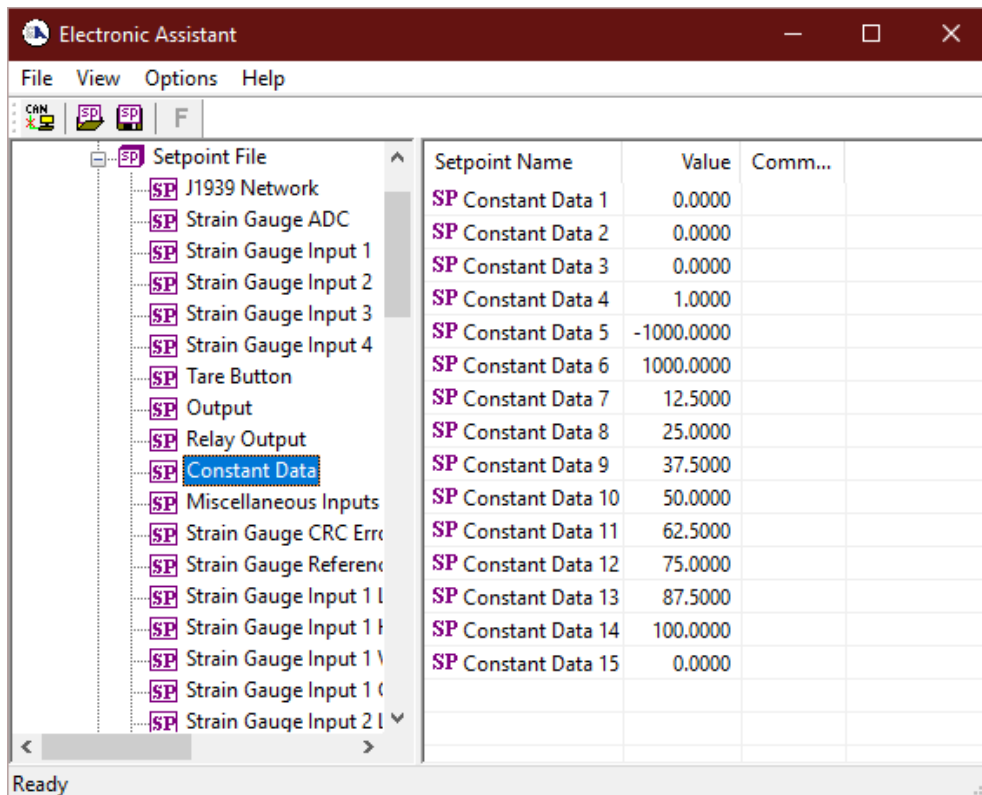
Electronic Assistant

File View Options Help

CAN SP SP F

Setpoint File
SP J1939 Network
SP Strain Gauge ADC
SP Strain Gauge Input 1
SP Strain Gauge Input 2
SP Strain Gauge Input 3
SP Strain Gauge Input 4
SP Tare Button
SP Output
SP Relay Output
SP Constant Data
SP Miscellaneous Inputs
SP Strain Gauge CRC Erro
SP Strain Gauge Referenc
SP Strain Gauge Input 1 L
SP Strain Gauge Input 1 H
SP Strain Gauge Input 1 V
SP Strain Gauge Input 1 C
SP Strain Gauge Input 2 L

| Setpoint Name | Value | Comm... |
|---|---|---|
| SP Constant Data 1 | 0.0000 | |
| SP Constant Data 2 | 0.0000 | |
| SP Constant Data 3 | 0.0000 | |
| SP Constant Data 4 | 1.0000 | |
| SP Constant Data 5 | -1000.0000 | |
| SP Constant Data 6 | 1000.0000 | |
| SP Constant Data 7 | 12.5000 | |
| SP Constant Data 8 | 25.0000 | |
| SP Constant Data 9 | 37.5000 | |
| SP Constant Data 10 | 50.0000 | |
| SP Constant Data 11 | 62.5000 | |
| SP Constant Data 12 | 75.0000 | |
| SP Constant Data 13 | 87.5000 | |
| SP Constant Data 14 | 100.0000 | |
| SP Constant Data 15 | 0.0000 | |

Ready